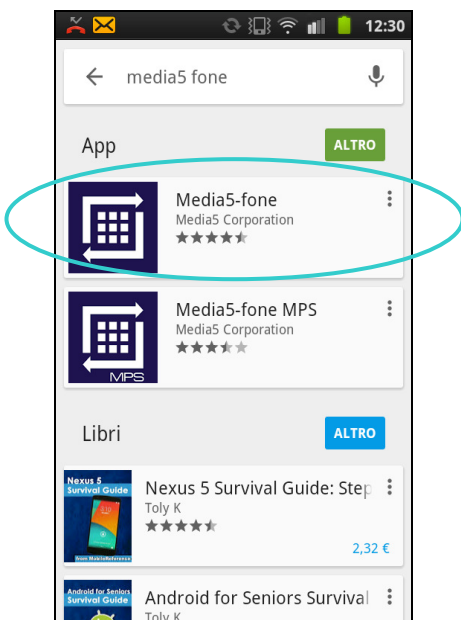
12:30

media5 fone

App

ALTRO

Media5-fone
Media5 Corporation

Media5-fone MPS
Media5 Corporation

MPS

Libri

ALTRO

Nexus 5 Survival Guide

Nexus 5 Survival Guide: Step
Toly K

2,32 €

Android for Seniors Survival Guide

Android for Seniors Survival
Toly K